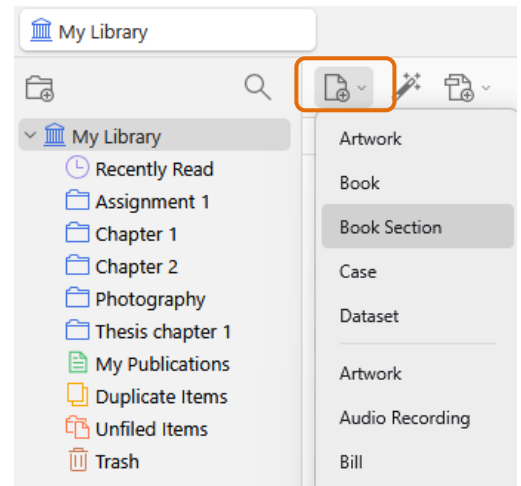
My Library

My Library
Recently Read
Assignment 1
Chapter 1
Chapter 2
Photography
Thesis chapter 1
My Publications
Duplicate Items
Unfiled Items
Trash

Artwork
Book
Book Section
Case
Dataset
Artwork
Audio Recording
Bill